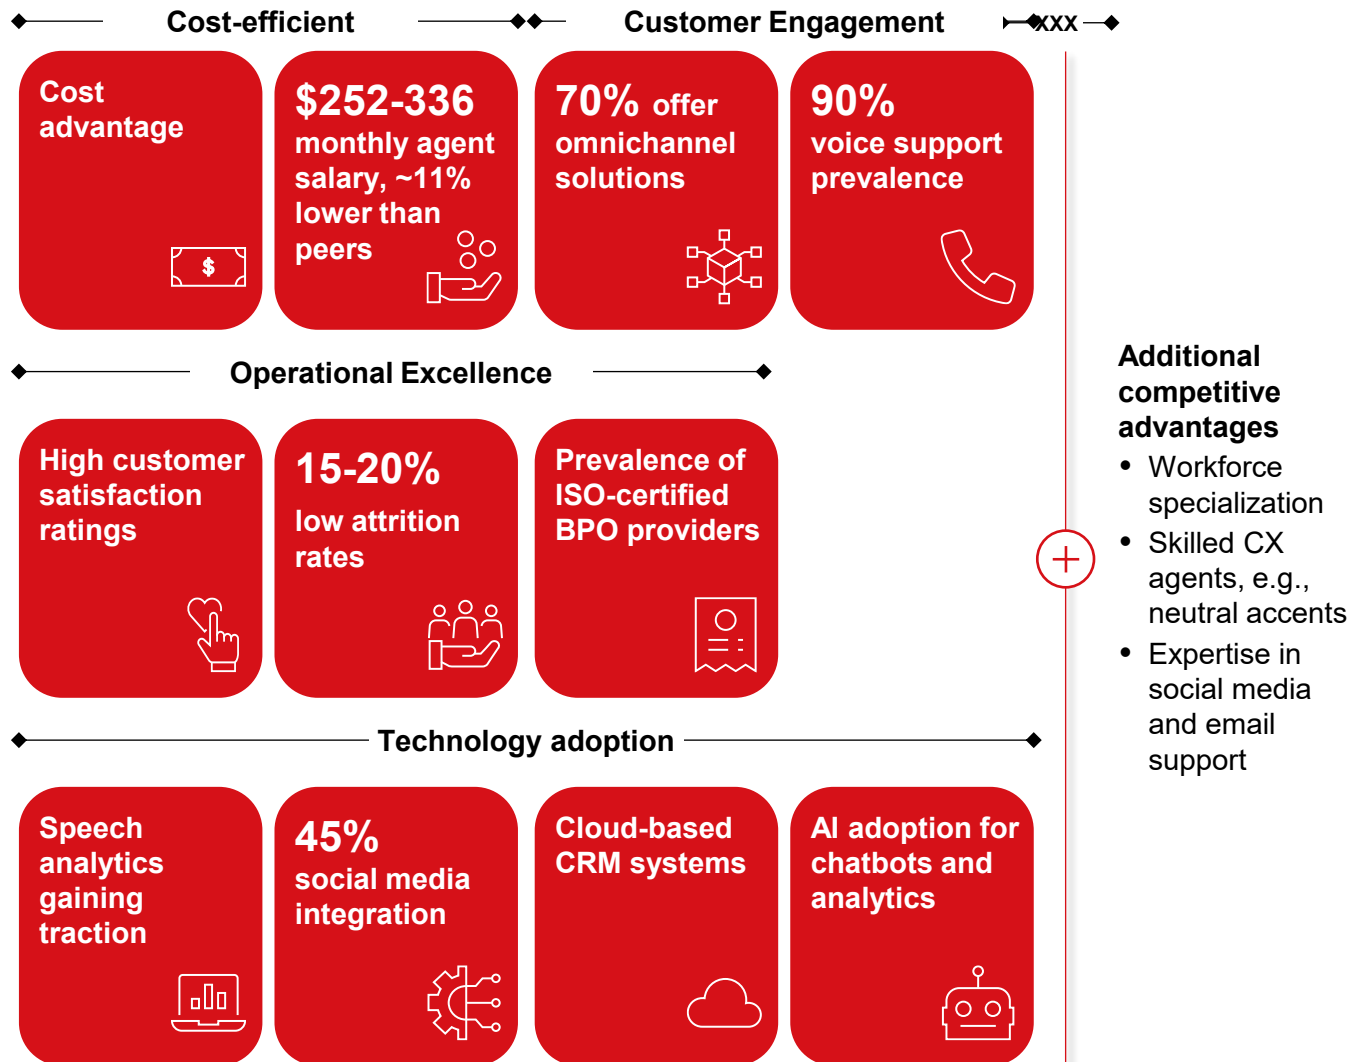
Cost-efficient

Customer Engagement

XXX

Cost advantage

$

$252-336 monthly agent salary, ~11% lower than peers

70% offer omnichannel solutions

90% voice support prevalence

Operational Excellence

High customer satisfaction ratings

15-20% low attrition rates

Prevalence of ISO-certified BPO providers

Technology adoption

Speech analytics gaining traction

45% social media integration

Cloud-based CRM systems

AI adoption for chatbots and analytics

Additional competitive advantages
- Workforce specialization
- Skilled CX agents, e.g., neutral accents
- Expertise in social media and email support